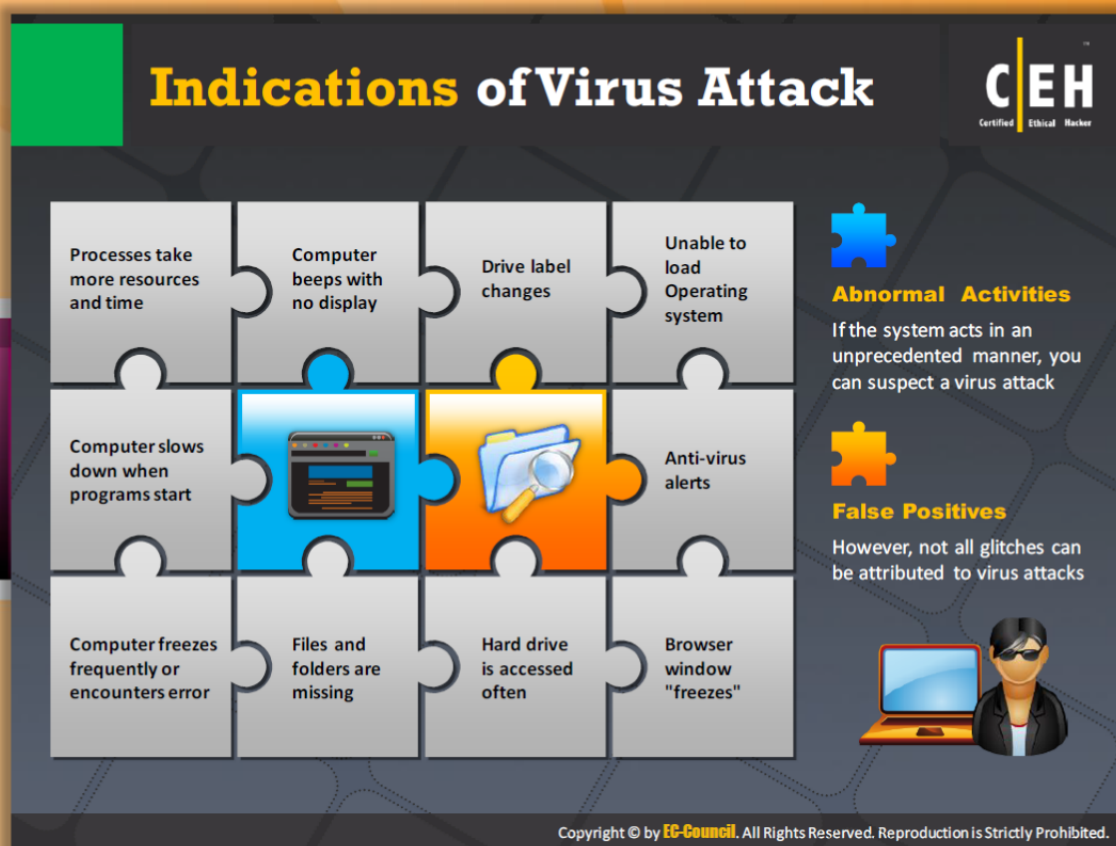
Indications of Virus Attack

C|EH™
Certified Ethical Hacker

Processes take more resources and time

Computer beeps with no display

Drive label changes

Unable to load Operating system

Computer slows down when programs start

Anti-virus alerts

Computer freezes frequently or encounters error

Files and folders are missing

Hard drive is accessed often

Browser window "freezes"

Abnormal Activities

If the system acts in an unprecedented manner, you can suspect a virus attack

False Positives

However, not all glitches can be attributed to virus attacks

Copyright © by EC-Council. All Rights Reserved. Reproduction is Strictly Prohibited.